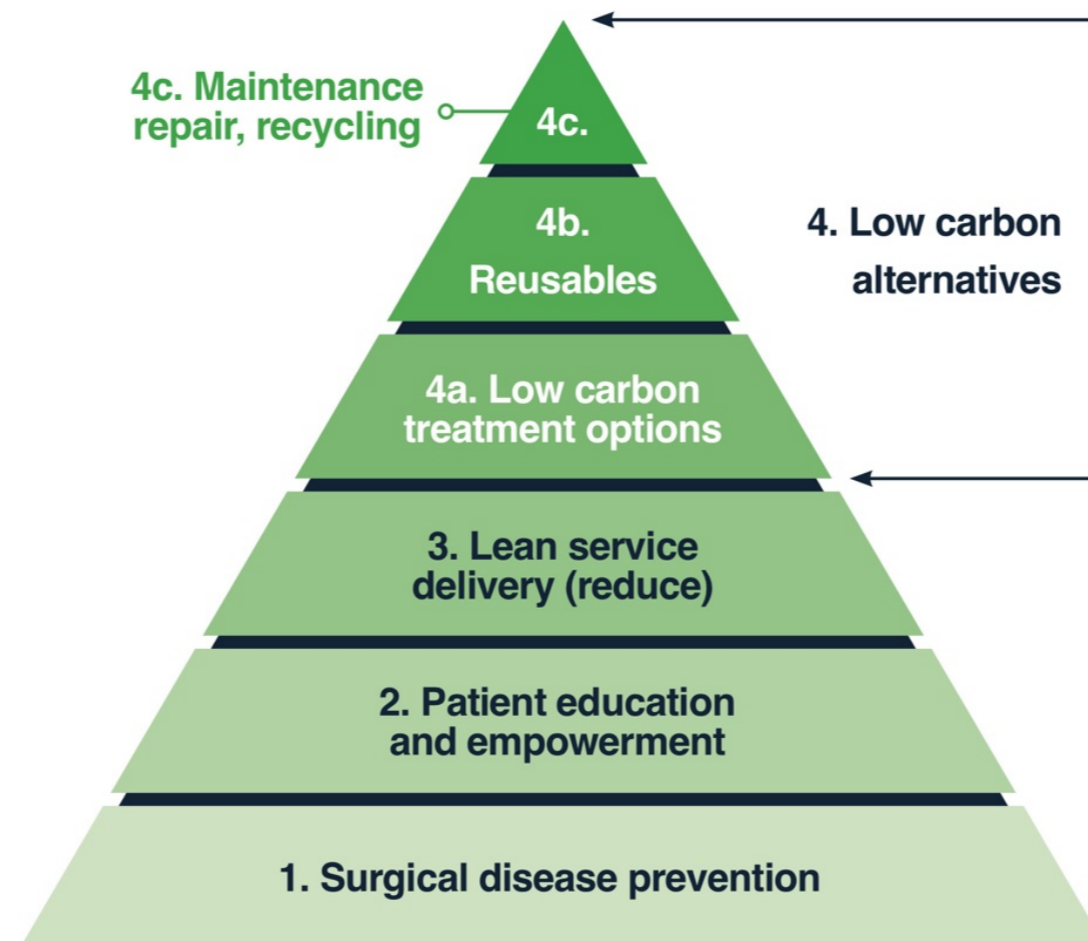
4c. Maintenance repair, recycling

4c.

4b.
Reusables

4. Low carbon alternatives

4a. Low carbon treatment options

3. Lean service delivery (reduce)

2. Patient education and empowerment

1. Surgical disease prevention